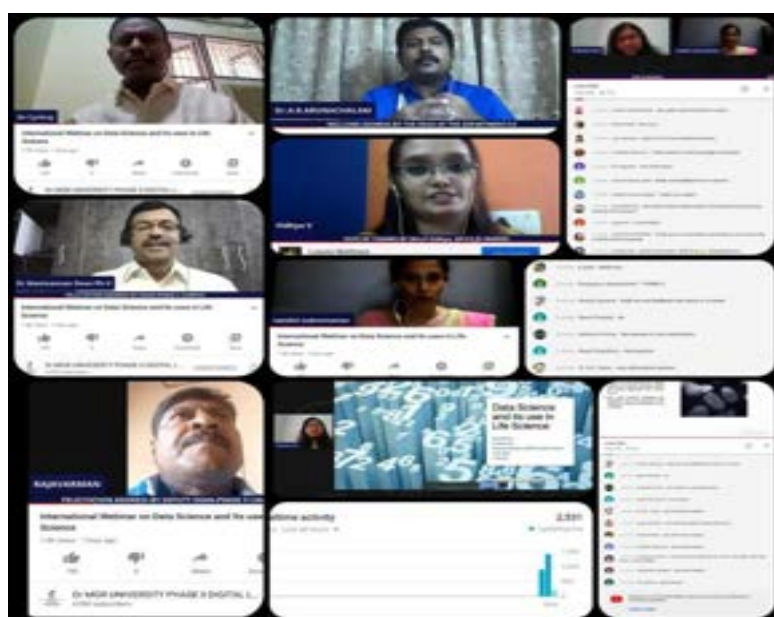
International Webinar on Data Science and its uses in Life Science

Dr.A.ARUNACHALAM

International Webinar on Data Science and its uses in Life Science

Dr MGR UNIVERSITY PHASE II DIGITAL L...

International Webinar on Data Science and its uses in Life Science

RAJAVARMAN

International Webinar on Data Science and its uses in Life Science

Dr MGR UNIVERSITY PHASE II DIGITAL L...

Data Science and its use in Life Science

2,531